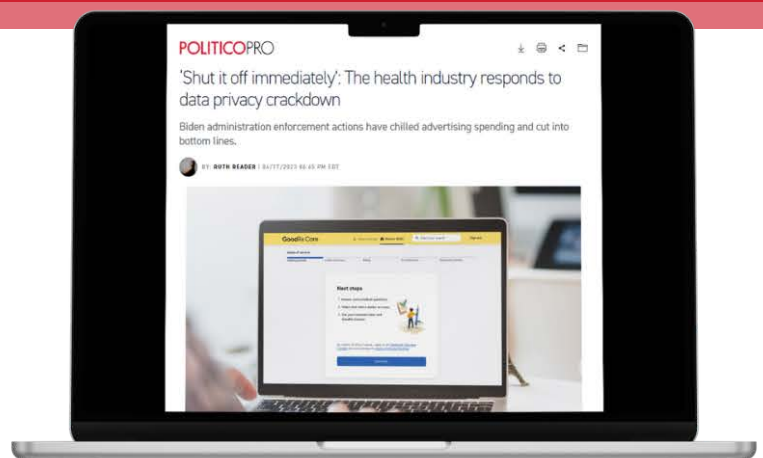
POLITICOPRO

'Shut it off immediately': The health industry responds to data privacy crackdown

Biden administration enforcement actions have chilled advertising spending and cut into bottom lines.

BY: RUTH READER | 04/17/2023 06:45 PM EDT

GoodRx Care

Next steps

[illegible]